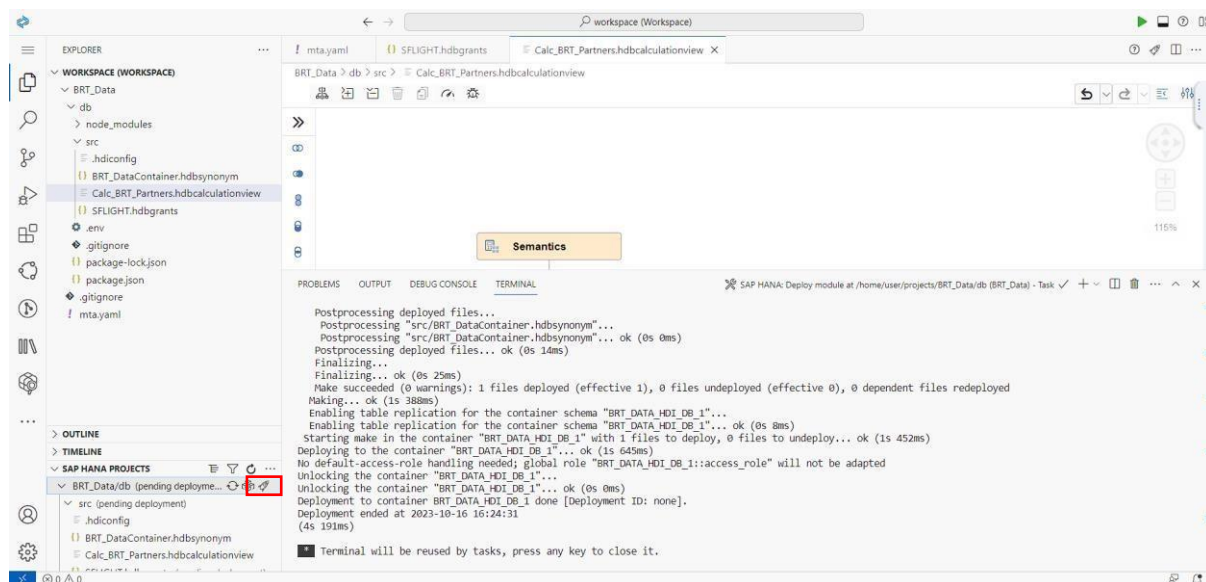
workspace (Workspace)

EXPLORER ...
WORKSPACE (WORKSPACE)
BRT_Data
db
> node_modules
src
.hdiconfig
BRT_DataContainer.hdbsynonym
Calc_BRT_Partners.hdbcalculationview
SFLIGHT.hdbgrants
.env
.gitignore
package-lock.json
package.json
.gitignore
mta.yaml

> OUTLINE
> TIMELINE
SAP HANA PROJECTS
BRT_Data/db (pending deployme...
src (pending deployment)
.hdiconfig
BRT_DataContainer.hdbsynonym
Calc_BRT_Partners.hdbcalculationview

mta.yaml | SFLIGHT.hdbgrants | Calc_BRT_Partners.hdbcalculationview ×
BRT_Data > db > src > Calc_BRT_Partners.hdbcalculationview

Semantics

115%

PROBLEMS OUTPUT DEBUG CONSOLE TERMINAL
SAP HANA: Deploy module at /home/user/projects/BRT_Data/db (BRT_Data) - Task

Postprocessing deployed files...
Postprocessing "src/BRT_DataContainer.hdbsynonym"...
Postprocessing "src/BRT_DataContainer.hdbsynonym"... ok (0s 0ms)
Postprocessing deployed files... ok (0s 14ms)
Finalizing...
Finalizing... ok (0s 25ms)
Make succeeded (0 warnings): 1 files deployed (effective 1), 0 files undeployed (effective 0), 0 dependent files redeployed
Making... ok (1s 388ms)
Enabling table replication for the container schema "BRT_DATA_HDI_DB_1"...
Enabling table replication for the container schema "BRT_DATA_HDI_DB_1"... ok (0s 8ms)
Starting make in the container "BRT_DATA_HDI_DB_1" with 1 files to deploy, 0 files to undeploy... ok (1s 452ms)
Deploying to the container "BRT_DATA_HDI_DB_1"... ok (1s 645ms)
No default-access-role handling needed; global role "BRT_DATA_HDI_DB_1::access_role" will not be adapted
Unlocking the container "BRT_DATA_HDI_DB_1"...
Unlocking the container "BRT_DATA_HDI_DB_1"... ok (0s 0ms)
Deployment to container BRT_DATA_HDI_DB_1 done [Deployment ID: none].
Deployment ended at 2023-10-16 16:24:31
(4s 191ms)

Terminal will be reused by tasks, press any key to close it.

⊗ 0 ⚠ 0